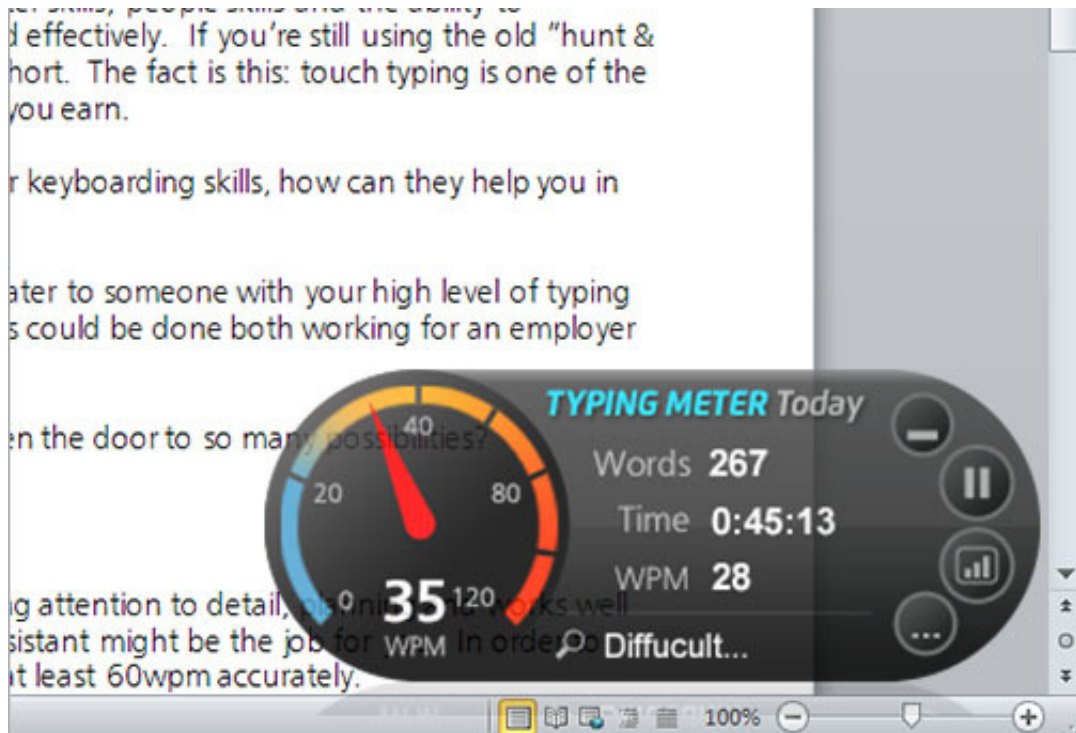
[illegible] skills, people skills and the ability to
d effectively. If you're still using the old "hunt &
hort. The fact is this: touch typing is one of the
you earn.

r keyboarding skills, how can they help you in

ater to someone with your high level of typing
s could be done both working for an employer

en the door to so many possibilities?

g attention to detail, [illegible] works well
sistant might be the job for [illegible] In order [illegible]
t least 60wpm accurately.

TYPING METER Today

40
20
80
0
120
35
WPM

Words 267
Time 0:45:13
WPM 28

Diffucult...

100%